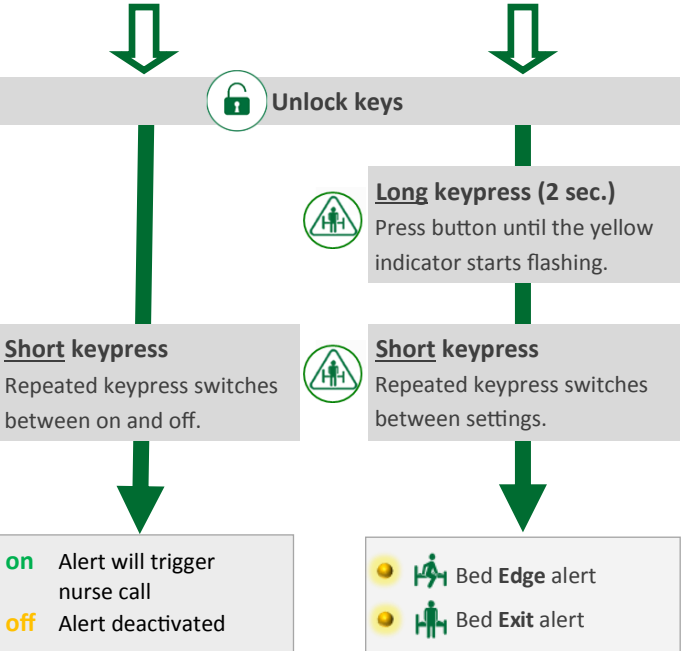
Unlock keys

Long keypress (2 sec.)
Press button until the yellow indicator starts flashing.

Short keypress
Repeated keypress switches between on and off.

Short keypress
Repeated keypress switches between settings.

on Alert will trigger nurse call
off Alert deactivated

Bed Edge alert
Bed Exit alert